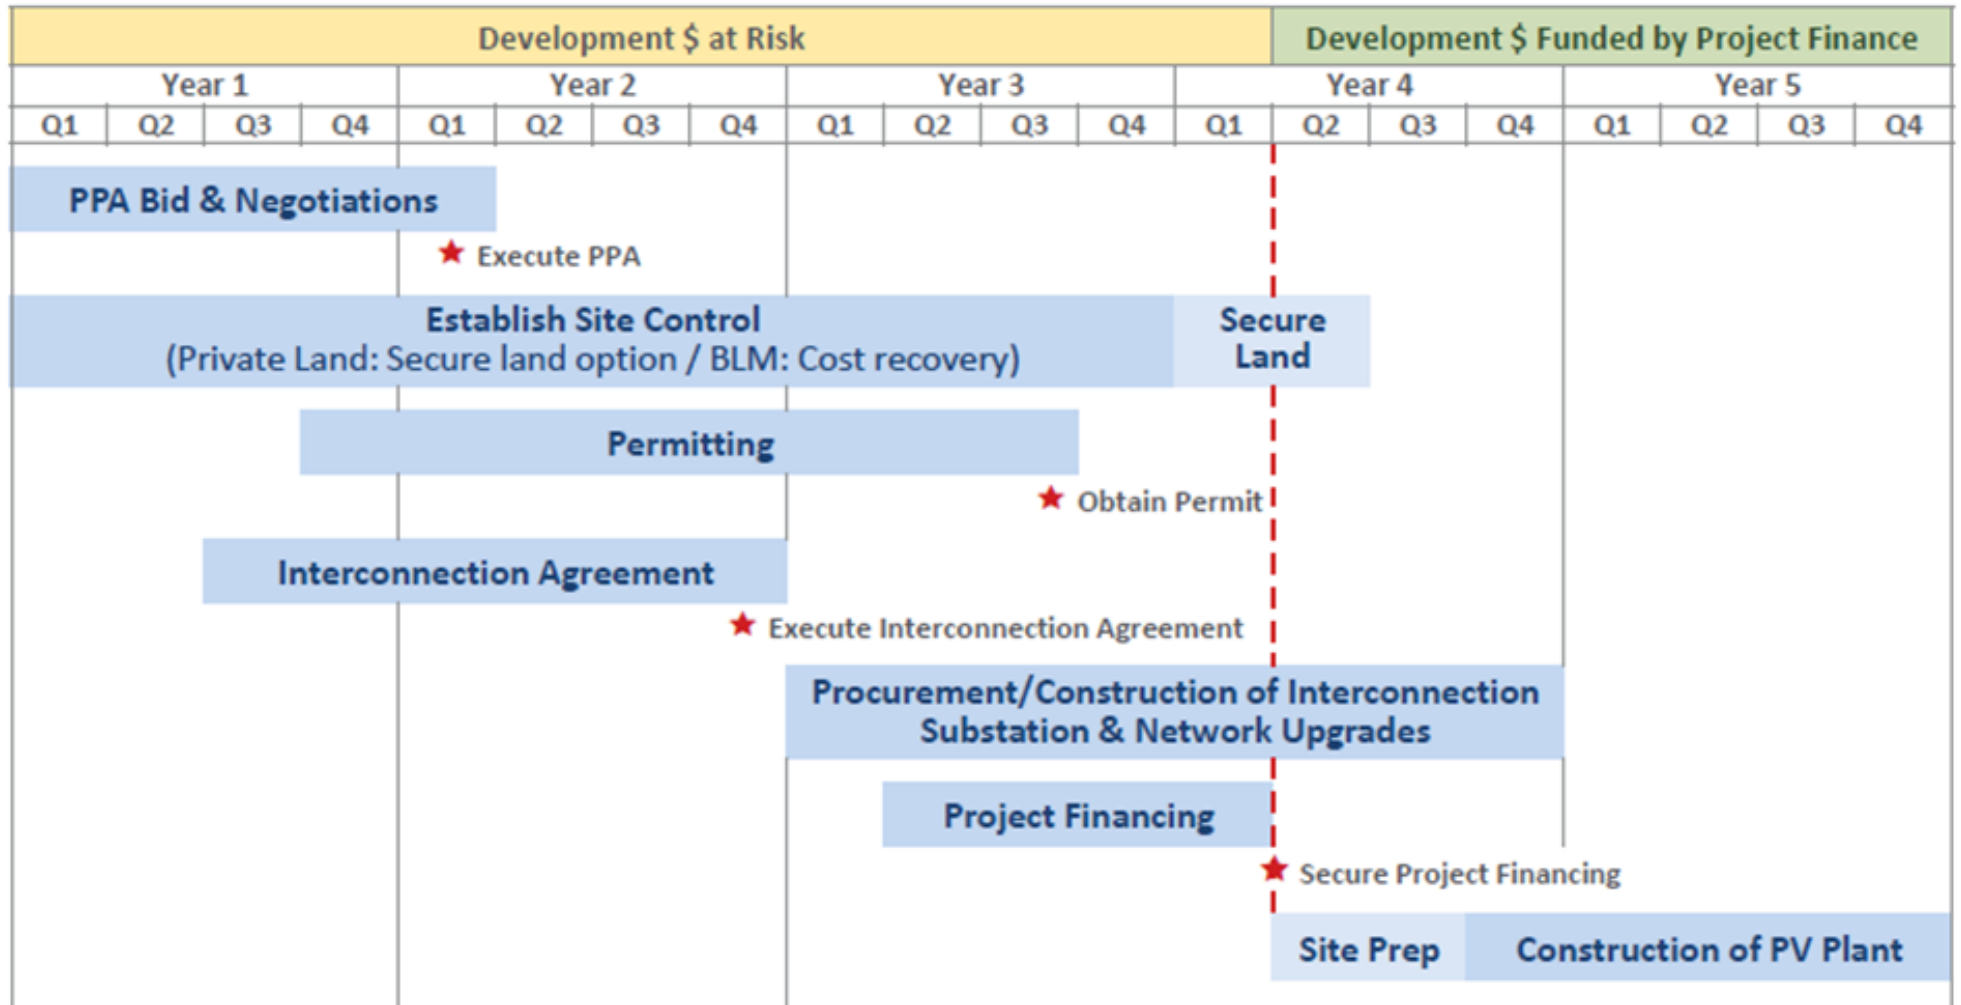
Development $ at Risk

Development $ Funded by Project Finance

| Year 1 | | | | Year 2 | | | | Year 3 | | | | Year 4 | | | | Year 5 | | | |
|---|---|---|---|---|---|---|---|---|---|---|---|---|---|---|---|---|---|---|---|
| Q1 | Q2 | Q3 | Q4 | Q1 | Q2 | Q3 | Q4 | Q1 | Q2 | Q3 | Q4 | Q1 | Q2 | Q3 | Q4 | Q1 | Q2 | Q3 | Q4 |

PPA Bid & Negotiations

Execute PPA

Establish Site Control
(Private Land: Secure land option / BLM: Cost recovery)

Secure Land

Permitting

Obtain Permit

Interconnection Agreement

Execute Interconnection Agreement

Procurement/Construction of Interconnection Substation & Network Upgrades

Project Financing

Secure Project Financing

Site Prep

Construction of PV Plant